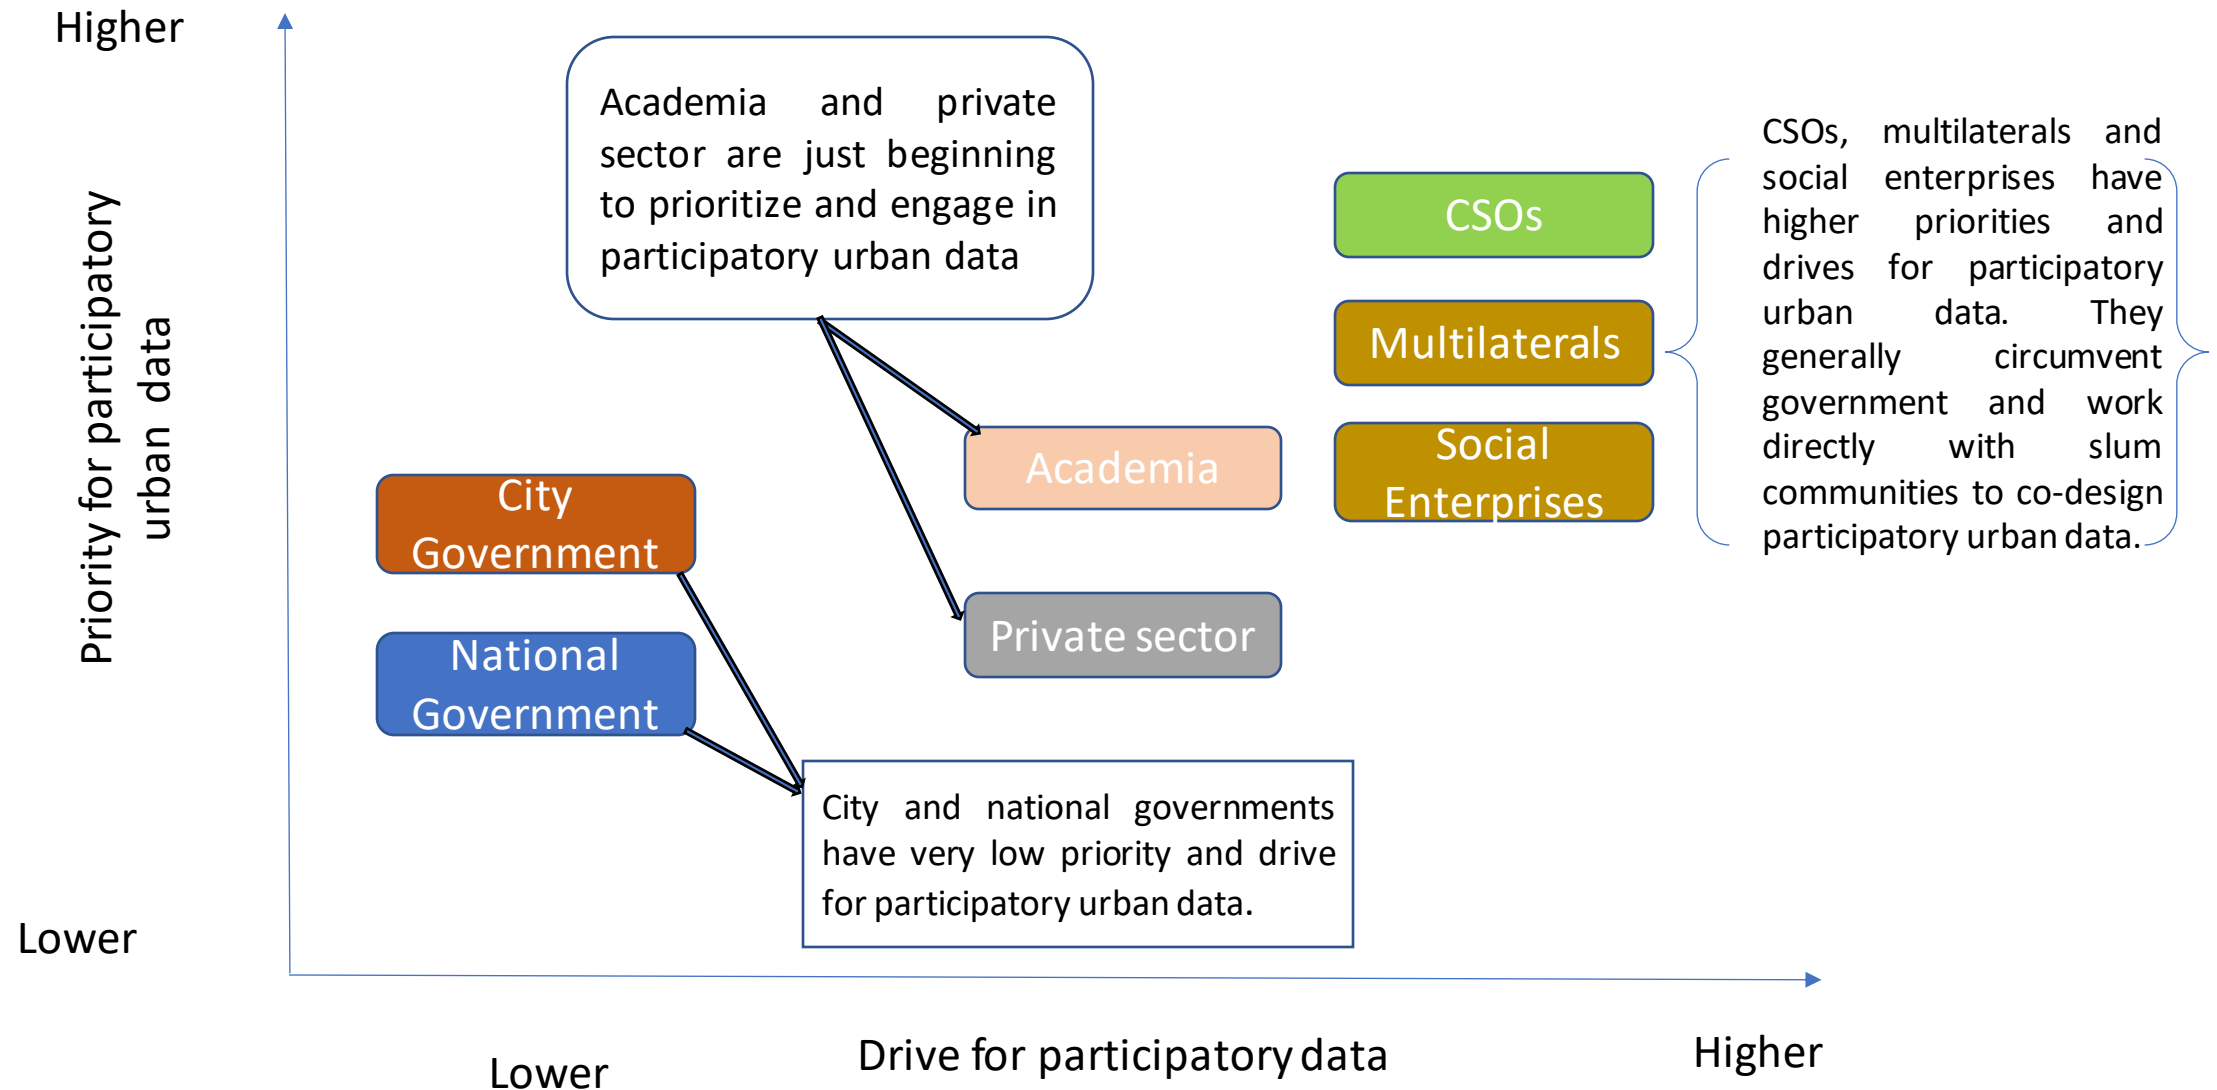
Higher

Priority for participatory urban data

Lower

Academia and private sector are just beginning to prioritize and engage in participatory urban data

CSOs

Multilaterals

Social Enterprises

CSOs, multilaterals and social enterprises have higher priorities and drives for participatory urban data. They generally circumvent government and work directly with slum communities to co-design participatory urban data.

Academia

City Government

National Government

Private sector

City and national governments have very low priority and drive for participatory urban data.

Lower

Drive for participatory data

Higher